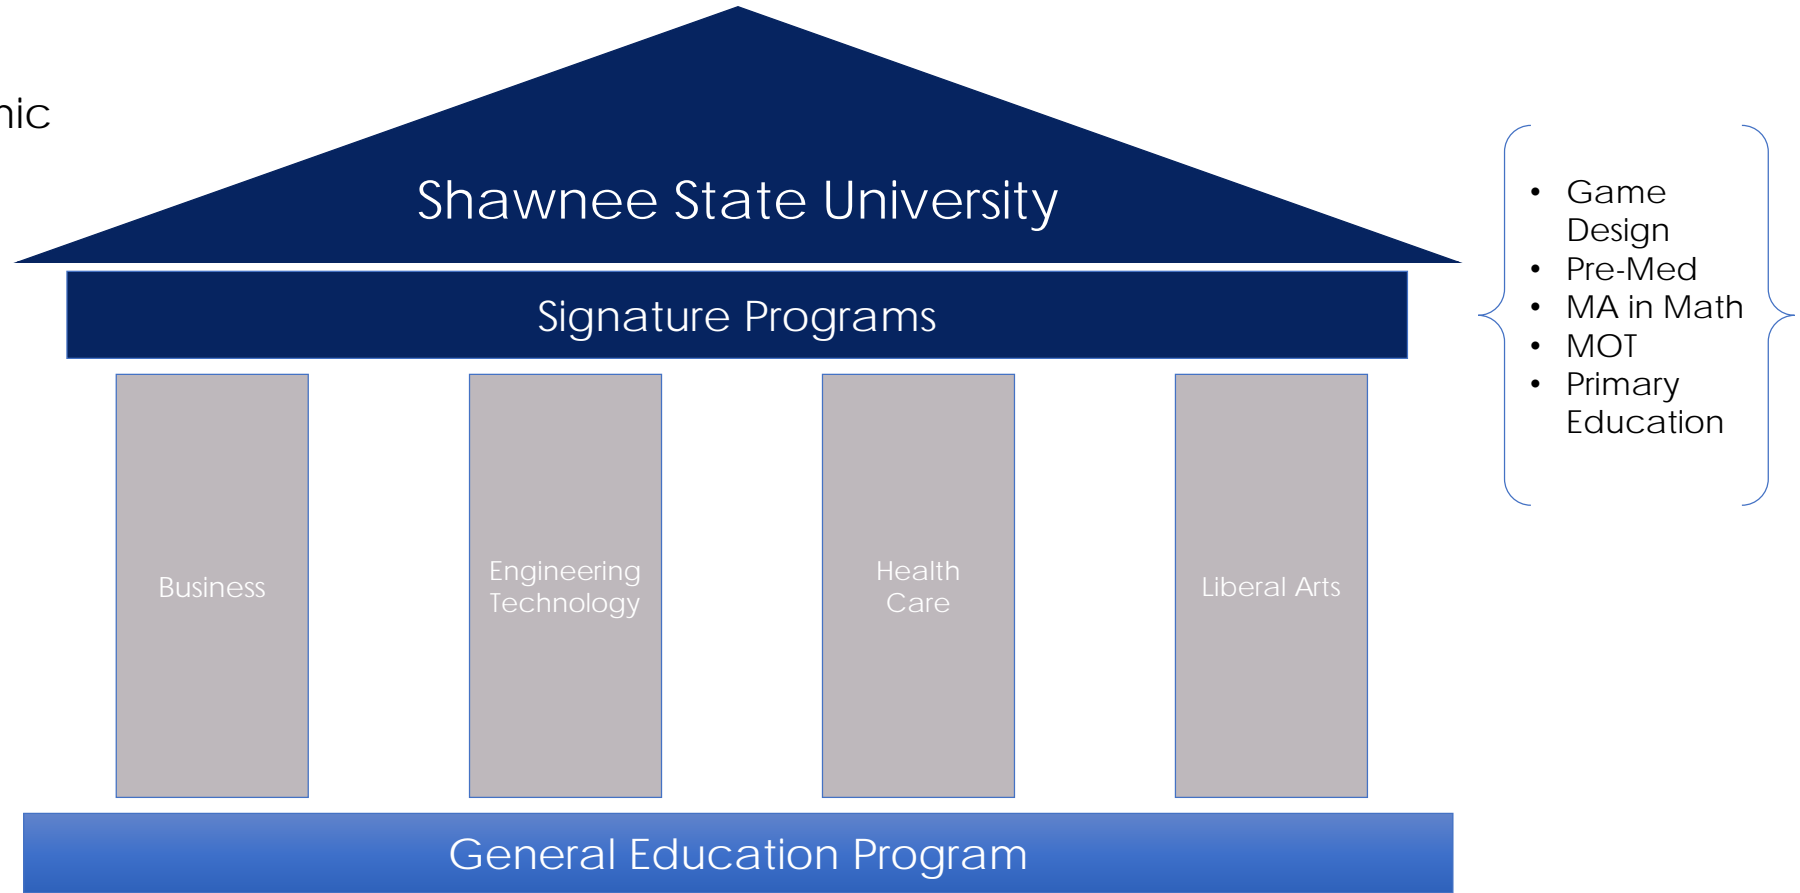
nic

Shawnee State University

Signature Programs

Business

Engineering Technology

Health Care

Liberal Arts

General Education Program

- Game Design
- Pre-Med
- MA in Math
- MOT
- Primary Education